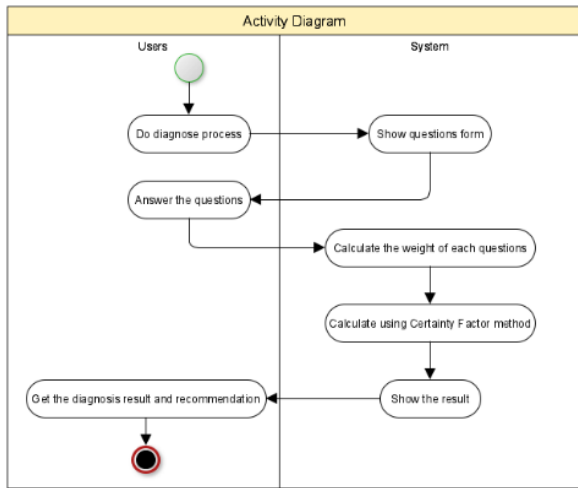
Activity Diagram

Users

System

Do diagnose process

Show questions form

Answer the questions

Calculate the weight of each questions

Calculate using Certainty Factor method

Show the result

Get the diagnosis result and recommendation